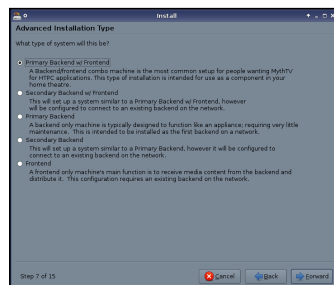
Install

Advanced Installation Type

What type of system will this be?

Primary Backend w/ Frontend
A Backend/frontend combo machine is the most common setup for people wanting MythTV for HTPC applications. This type of installation is intended for use as a component in your home theatre.

Secondary Backend w/ Frontend
This will set up a system similar to a Primary Backend w/ Frontend, however will be configured to connect to an existing backend on the network.

Primary Backend
A backend only machine is typically designed to function like an appliance; requiring very little maintenance. This is intended to be installed as the first backend on a network.

Secondary Backend
This will set up a system similar to a Primary Backend, however it will be configured to connect to an existing backend on the network.

Frontend
A frontend only machine's main function is to receive media content from the backend and distribute it. This configuration requires an existing backend on the network.

Step 7 of 15

Cancel

Back

Forward